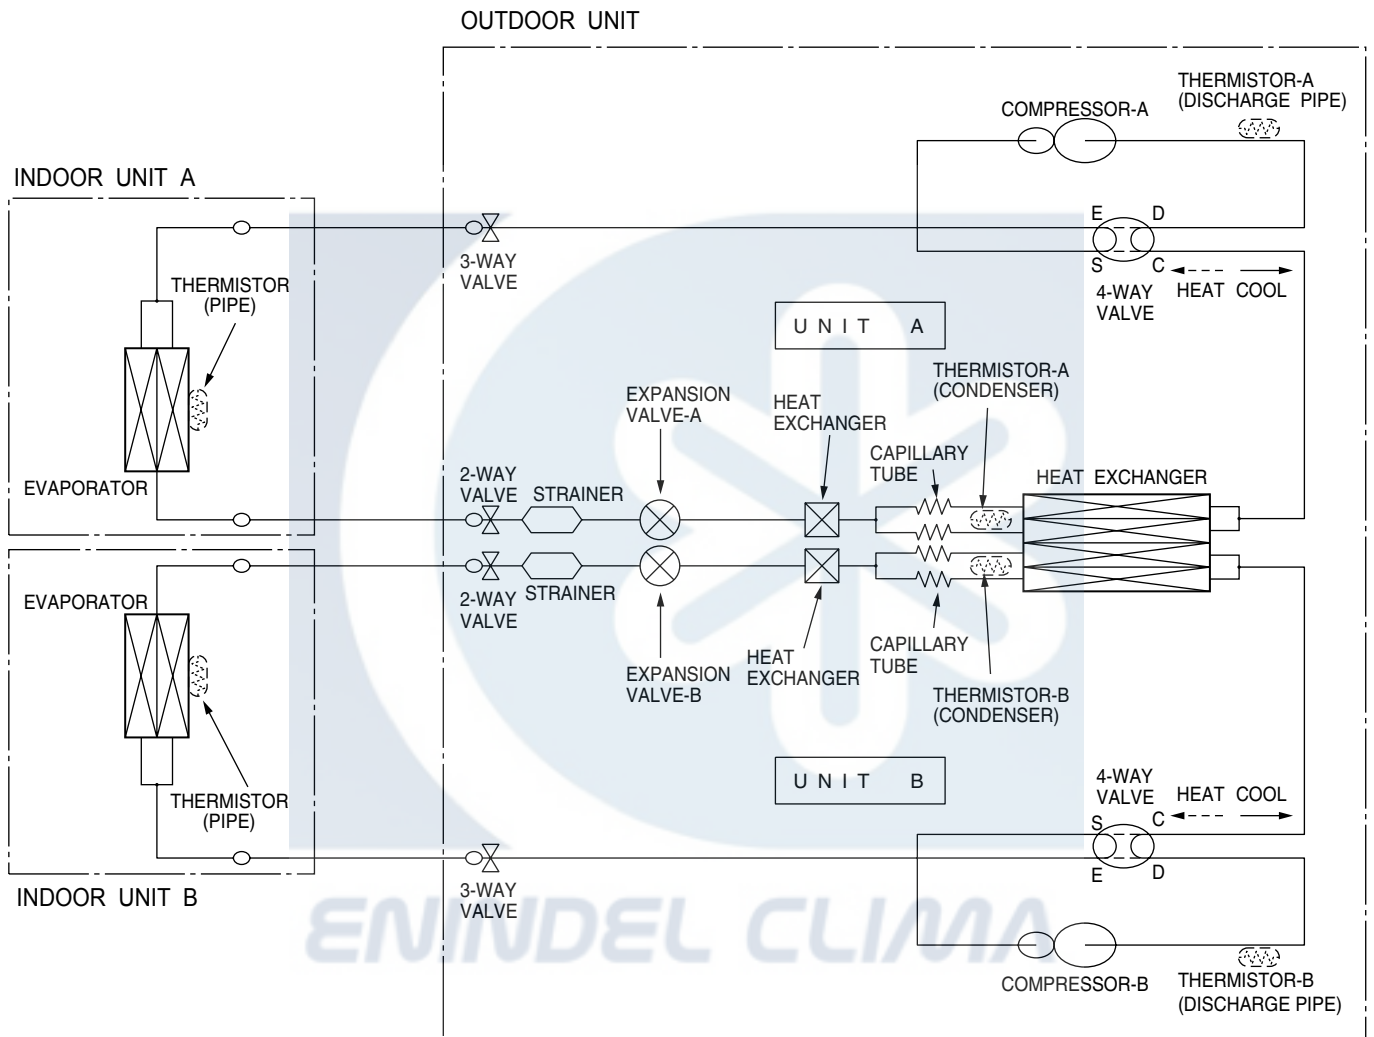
OUTDOOR UNIT

THERMISTOR-A
(DISCHARGE PIPE)

COMPRESSOR-A

INDOOR UNIT A

E D

S C

3-WAY
VALVE

THERMISTOR
(PIPE)

4-WAY
VALVE

HEAT COOL

UNIT A

THERMISTOR-A
(CONDENSER)

EXPANSION
VALVE-A

HEAT
EXCHANGER

CAPILLARY
TUBE

HEAT EXCHANGER

EVAPORATOR

2-WAY
VALVE

STRAINER

EVAPORATOR

2-WAY
VALVE

STRAINER

CAPILLARY
TUBE

EXPANSION
VALVE-B

HEAT
EXCHANGER

THERMISTOR-B
(CONDENSER)

UNIT B

4-WAY
VALVE

HEAT COOL

THERMISTOR
(PIPE)

S C

E D

INDOOR UNIT B

3-WAY
VALVE

ENINDEL CLIMA

COMPRESSOR-B

THERMISTOR-B
(DISCHARGE PIPE)